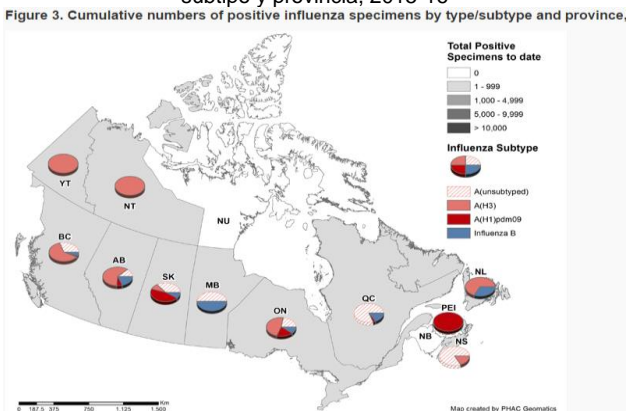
subtipo y provincia, 2015-16
Figure 3. Cumulative numbers of positive influenza specimens by type/subtype and province,

Total Positive Specimens to date
0
1 - 999
1,000 - 4,999
5,000 - 9,999
> 10,000

Influenza Subtype
A(unsubtyped)
A(H3)
A(H1)pdm09
Influenza B

YT
NT
NU
BC
AB
SK
MB
ON
QC
NL
PEI
NB
NS

Km
0 187.5 375 750 1,125 1,500

Map created by PHAC Geomatics